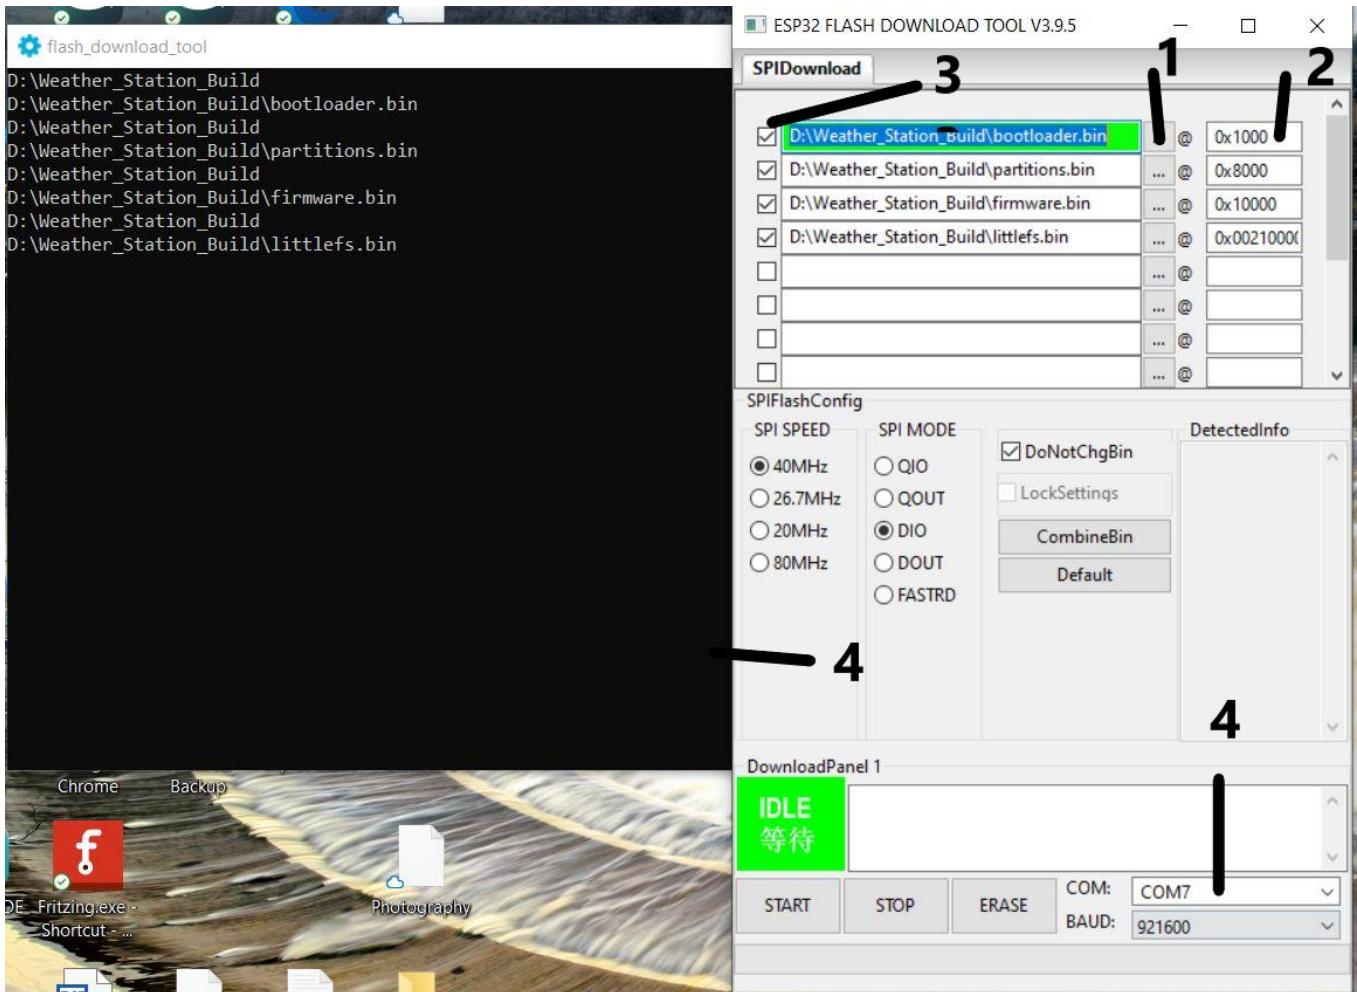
flash_download_tool

D:\Weather_Station_Build
D:\Weather_Station_Build\bootloader.bin
D:\Weather_Station_Build
D:\Weather_Station_Build\partitions.bin
D:\Weather_Station_Build
D:\Weather_Station_Build\firmware.bin
D:\Weather_Station_Build
D:\Weather_Station_Build\littlefs.bin

Chrome Backup
DE Fritzing.exe - Shortcut - ...
Photography

ESP32 FLASH DOWNLOAD TOOL V3.9.5

SPIDownload

3 1 2

| | | | @ | |
|---|---|---|---|---|
| ☑ | D:\Weather_Station_Build\bootloader.bin | ... | @ | 0x1000 |
| ☑ | D:\Weather_Station_Build\partitions.bin | ... | @ | 0x8000 |
| ☑ | D:\Weather_Station_Build\firmware.bin | ... | @ | 0x10000 |
| ☑ | D:\Weather_Station_Build\littlefs.bin | ... | @ | 0x0021000( |
| ☐ | | ... | @ | |
| ☐ | | ... | @ | |
| ☐ | | ... | @ | |
| ☐ | | ... | @ | |

SPIFlashConfig
SPI SPEED
40MHz
26.7MHz
20MHz
80MHz
SPI MODE
QIO
QOUT
DIO
DOUT
FASTRD
DoNotChgBin
LockSettings
CombineBin
Default
DetectedInfo

4
4

DownloadPanel 1
IDLE
等待
START STOP ERASE
COM: COM7
BAUD: 921600